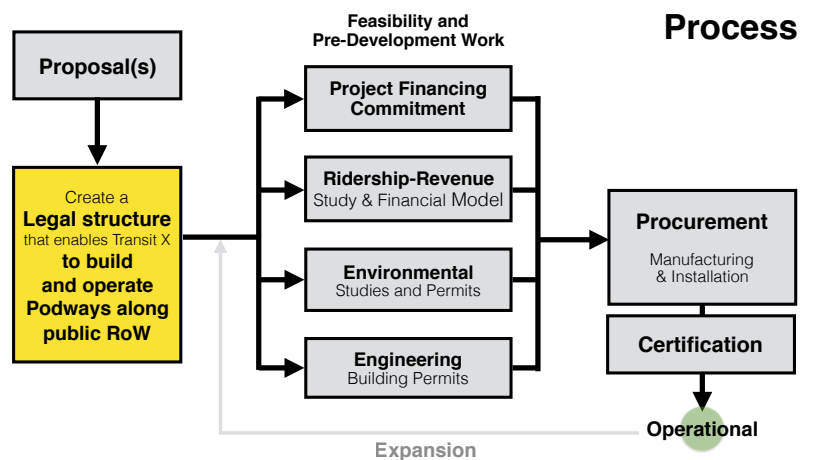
Process

Proposal(s)

Create a Legal structure that enables Transit X to build and operate Podways along public RoW

Feasibility and Pre-Development Work

Project Financing Commitment

Ridership-Revenue Study & Financial Model

Environmental Studies and Permits

Engineering Building Permits

Procurement Manufacturing & Installation

Certification

Operational

Expansion